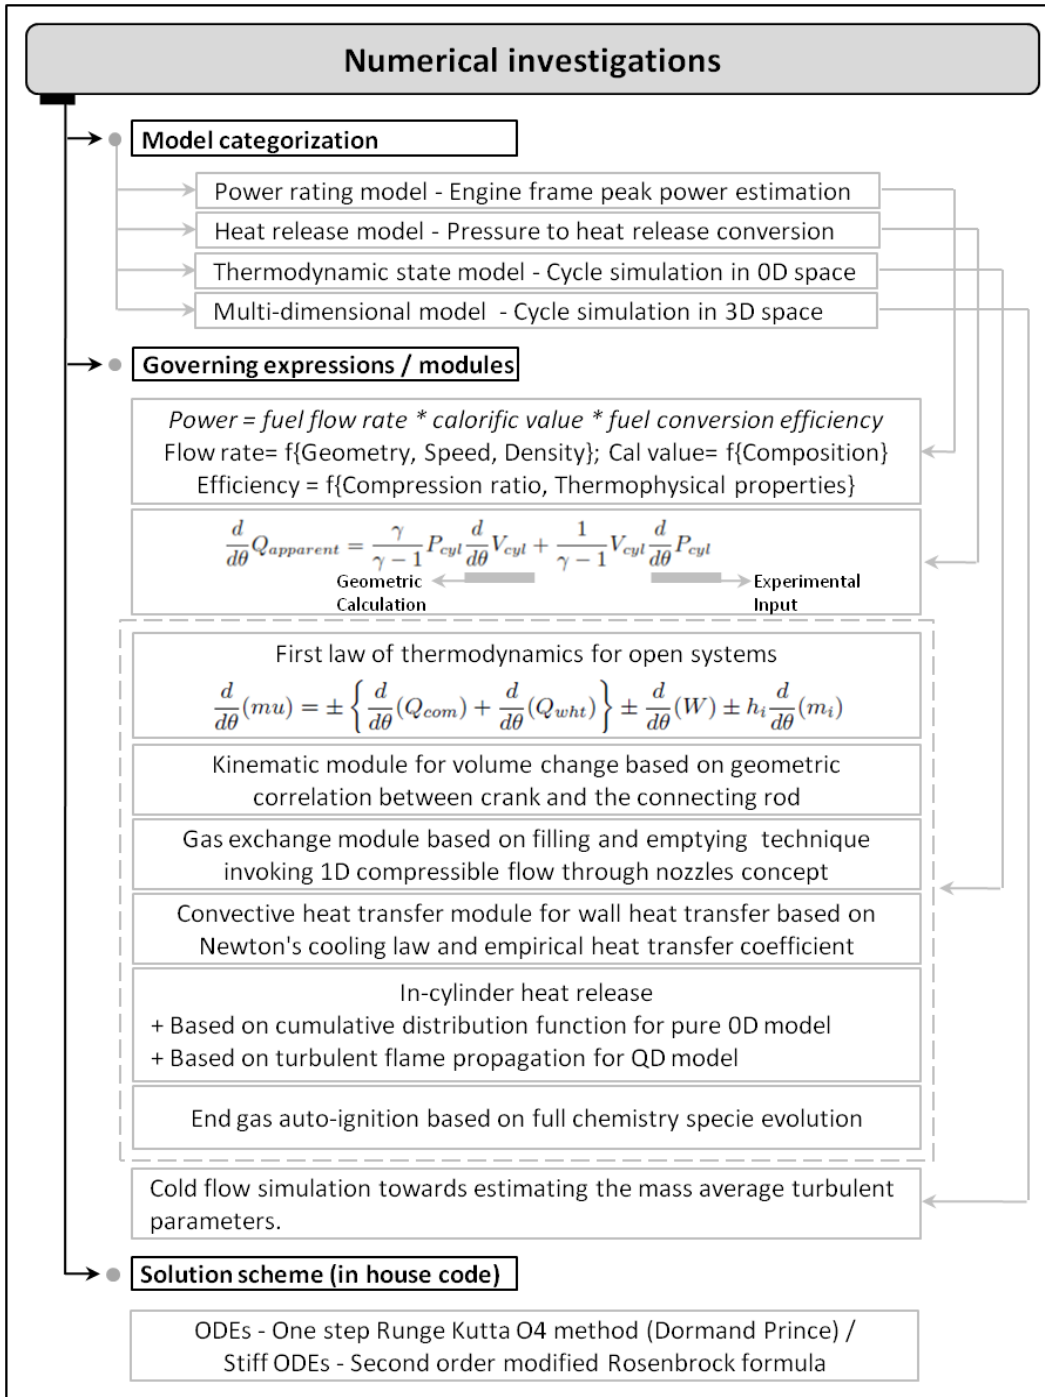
Numerical investigations

Model categorization

Power rating model - Engine frame peak power estimation

Heat release model - Pressure to heat release conversion

Thermodynamic state model - Cycle simulation in 0D space

Multi-dimensional model - Cycle simulation in 3D space

Governing expressions / modules

*Power = fuel flow rate * calorific value * fuel conversion efficiency*
Flow rate= f{Geometry, Speed, Density}; Cal value= f{Composition}
Efficiency = f{Compression ratio, Thermophysical properties}

$\frac{d}{d\theta}Q_{apparent} = \frac{\gamma}{\gamma-1}P_{cyl}\frac{d}{d\theta}V_{cyl} + \frac{1}{\gamma-1}V_{cyl}\frac{d}{d\theta}P_{cyl}$

Geometric Calculation

Experimental Input

First law of thermodynamics for open systems
$\frac{d}{d\theta}(mu) = \pm\left\{\frac{d}{d\theta}(Q_{com}) + \frac{d}{d\theta}(Q_{wht})\right\} \pm \frac{d}{d\theta}(W) \pm h_i\frac{d}{d\theta}(m_i)$

Kinematic module for volume change based on geometric correlation between crank and the connecting rod

Gas exchange module based on filling and emptying technique invoking 1D compressible flow through nozzles concept

Convective heat transfer module for wall heat transfer based on Newton's cooling law and empirical heat transfer coefficient

In-cylinder heat release
+ Based on cumulative distribution function for pure 0D model
+ Based on turbulent flame propagation for QD model

End gas auto-ignition based on full chemistry specie evolution

Cold flow simulation towards estimating the mass average turbulent parameters.

Solution scheme (in house code)

ODEs - One step Runge Kutta O4 method (Dormand Prince) /
Stiff ODEs - Second order modified Rosenbrock formula